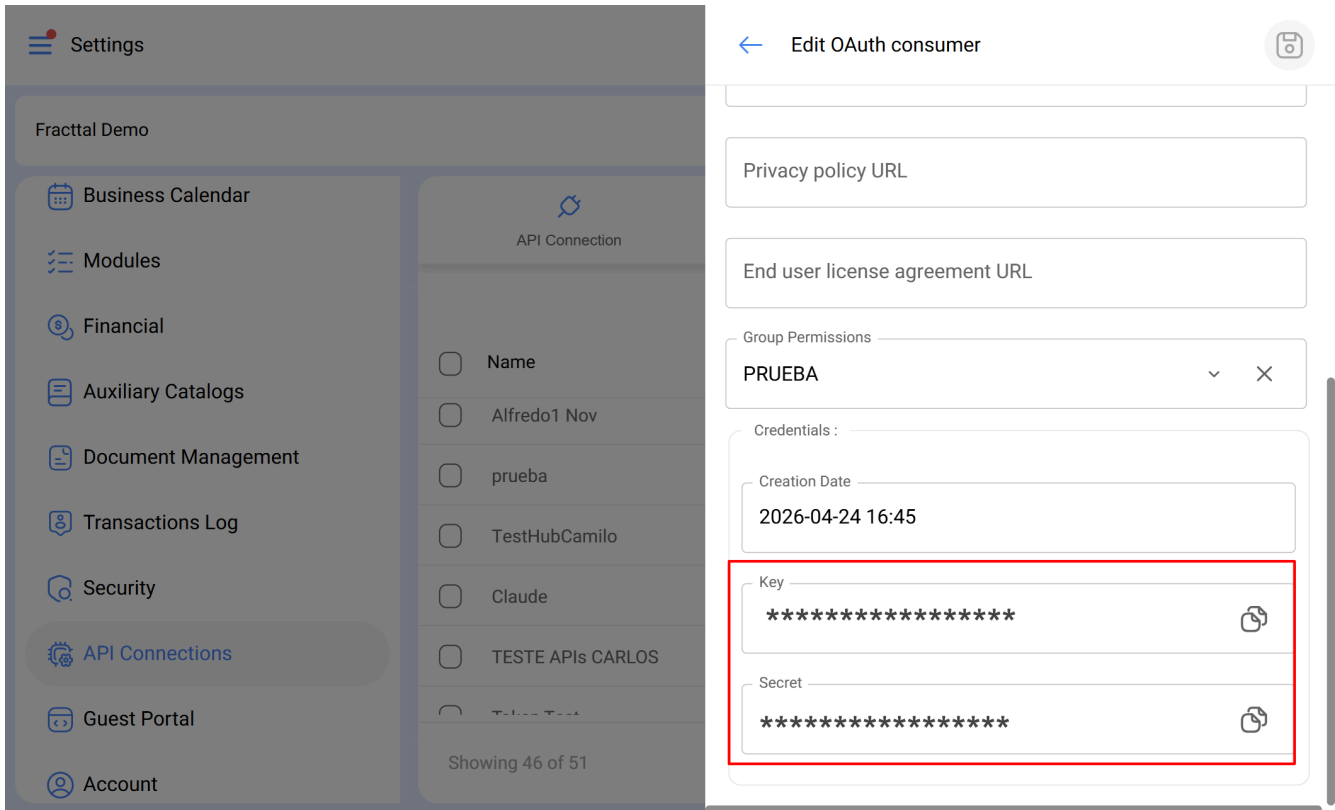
Settings

Fracttal Demo

Business Calendar
Modules
Financial
Auxiliary Catalogs
Document Management
Transactions Log
Security
API Connections
Guest Portal
Account

API Connection

Name
Alfredo1 Nov
prueba
TestHubCamilo
Claude
TESTE APIs CARLOS
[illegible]

Showing 46 of 51

Edit OAuth consumer

Privacy policy URL

End user license agreement URL

Group Permissions
PRUEBA

Credentials :

Creation Date
2026-04-24 16:45

Key
*****************

Secret
*****************